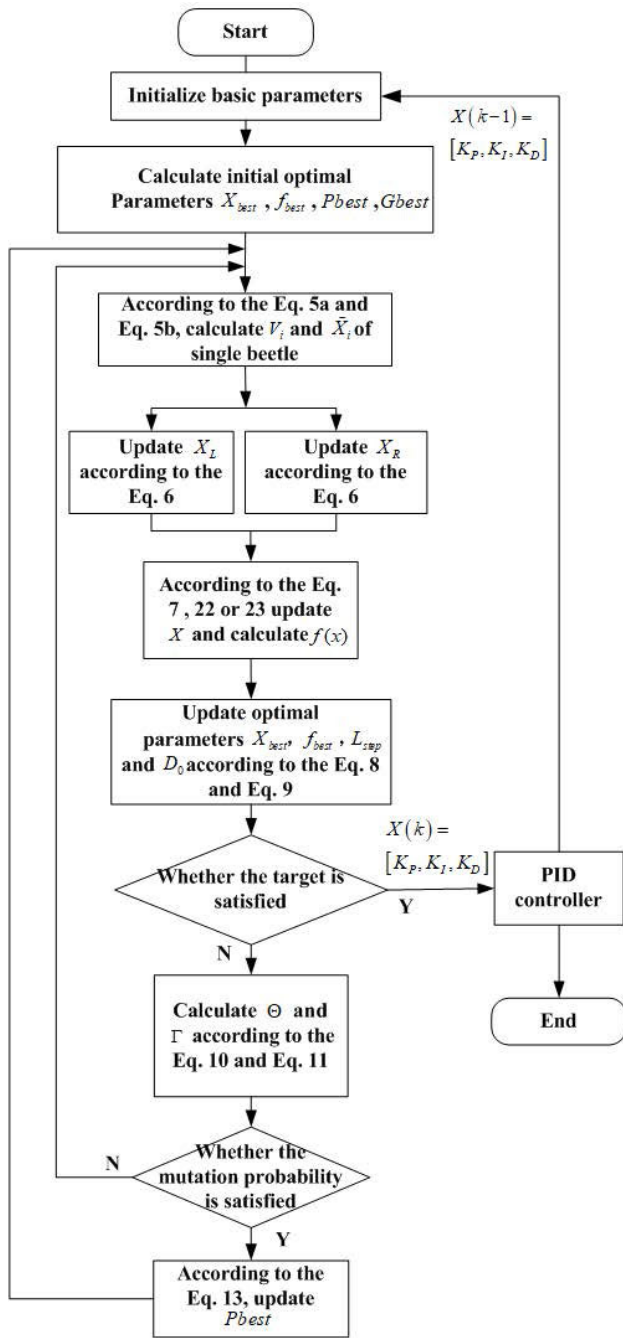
Start

Initialize basic parameters

$X(k-1) =$ $[K_P, K_I, K_D]$

Calculate initial optimal Parameters $X_{best}$ , $f_{best}$ , $Pbest$ ,$Gbest$

According to the Eq. 5a and Eq. 5b, calculate $V_i$ and $\bar{X}_i$ of single beetle

Update $X_L$ according to the Eq. 6

Update $X_R$ according to the Eq. 6

According to the Eq. 7 , 22 or 23 update $X$ and calculate $f(x)$

Update optimal parameters $X_{best}$, $f_{best}$ , $L_{step}$ and $D_0$ according to the Eq. 8 and Eq. 9

$X(k) =$ $[K_P, K_I, K_D]$

Whether the target is satisfied

Y

PID controller

N

Calculate $\Theta$ and $\Gamma$ according to the Eq. 10 and Eq. 11

End

N

Whether the mutation probability is satisfied

Y

According to the Eq. 13, update $Pbest$